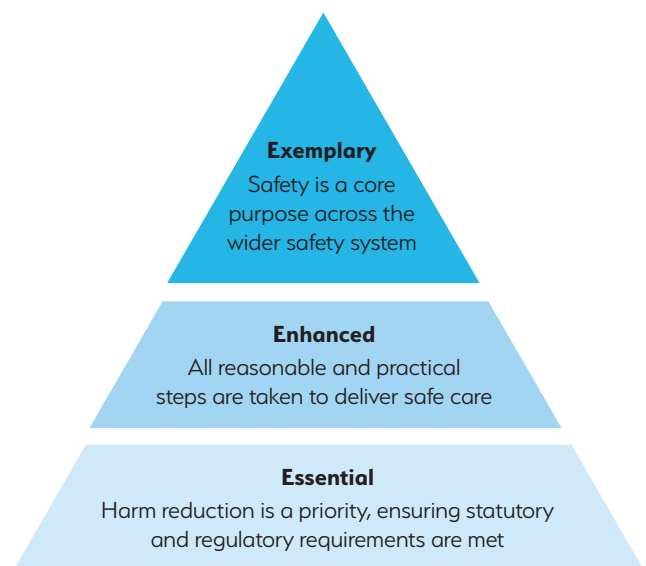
**Exemplary**
Safety is a core purpose across the wider safety system

**Enhanced**
All reasonable and practical steps are taken to deliver safe care

**Essential**
Harm reduction is a priority, ensuring statutory and regulatory requirements are met